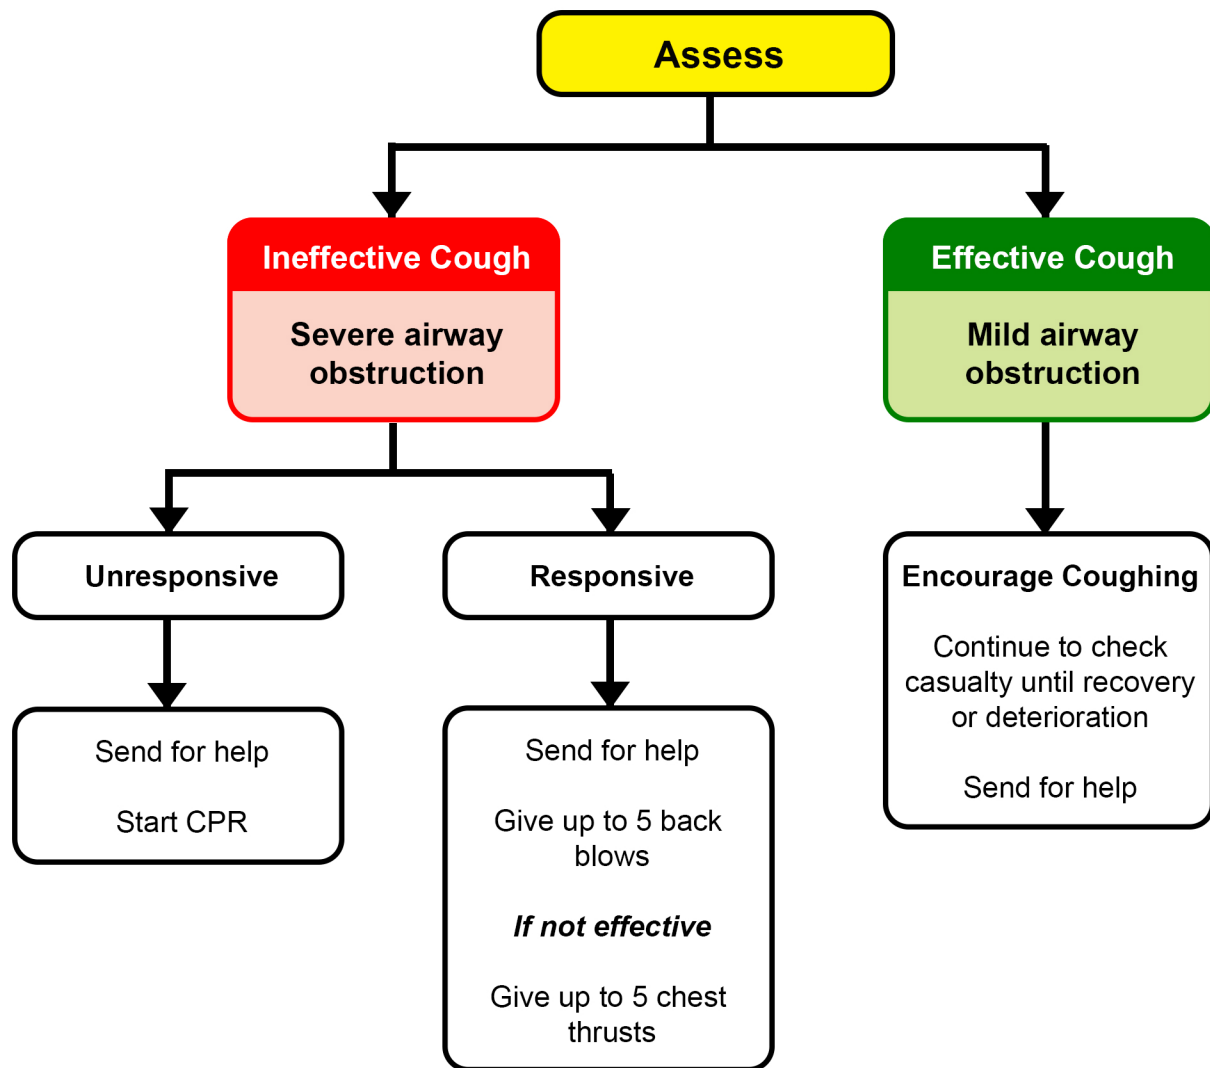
Assess

Ineffective Cough

Severe airway obstruction

Unresponsive

Send for help

Start CPR

Responsive

Send for help

Give up to 5 back blows

*If not effective*

Give up to 5 chest thrusts

Effective Cough

Mild airway obstruction

Encourage Coughing

Continue to check casualty until recovery or deterioration

Send for help